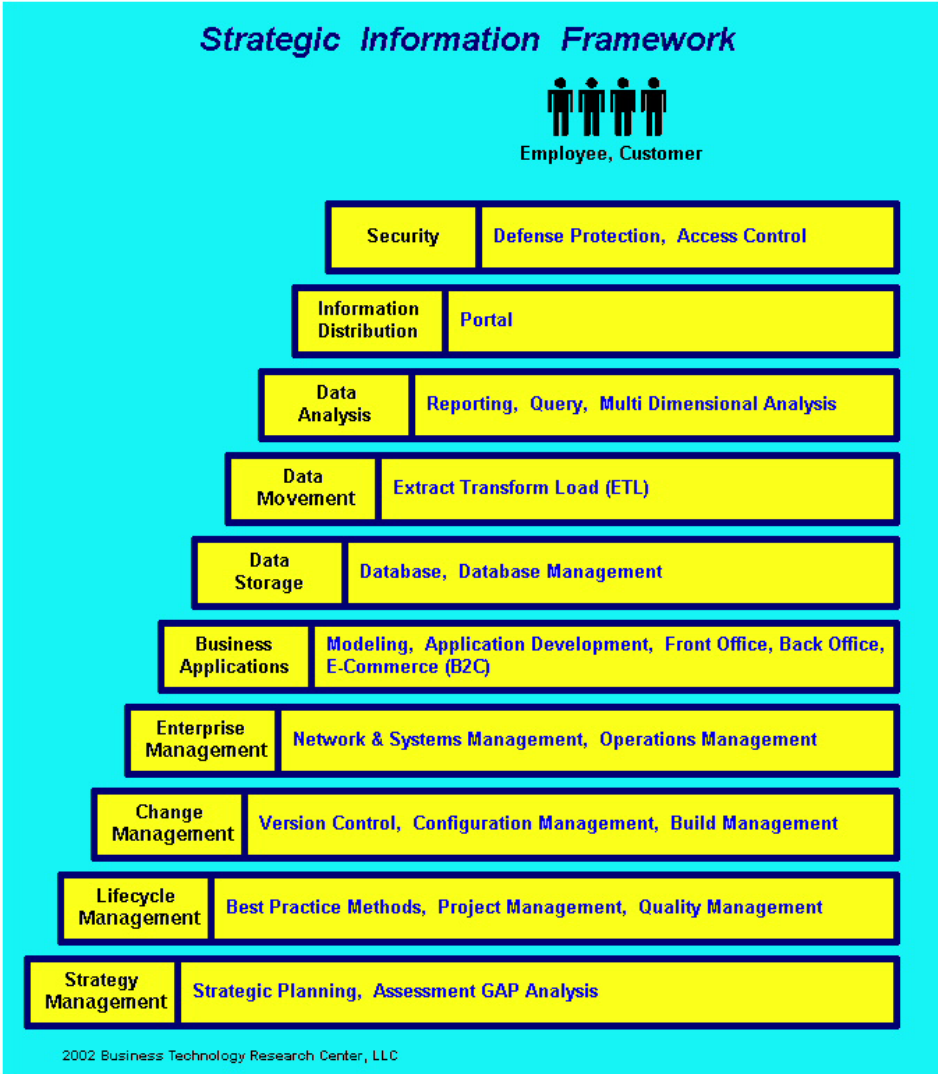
Strategic Information Framework

Employee, Customer

| | |
|---|---|
| Security | Defense Protection, Access Control |
| Information Distribution | Portal |
| Data Analysis | Reporting, Query, Multi Dimensional Analysis |
| Data Movement | Extract Transform Load (ETL) |
| Data Storage | Database, Database Management |
| Business Applications | Modeling, Application Development, Front Office, Back Office, E-Commerce (B2C) |
| Enterprise Management | Network & Systems Management, Operations Management |
| Change Management | Version Control, Configuration Management, Build Management |
| Lifecycle Management | Best Practice Methods, Project Management, Quality Management |
| Strategy Management | Strategic Planning, Assessment GAP Analysis |

2002 Business Technology Research Center, LLC